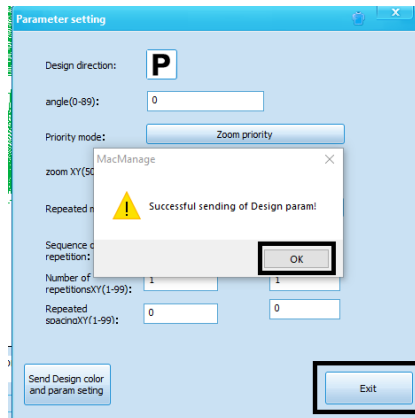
Parameter setting

Design direction:

P

angle(0-89):

0

Priority mode:

Zoom priority

zoom XY(50

Repeated m

Sequence o
repetition:

Number of
repetitionsXY(1-99):

1

1

Repeated
spacingXY(1-99):

0

0

MacManage

Successful sending of Design param!

OK

Send Design color
and param seting

Exit